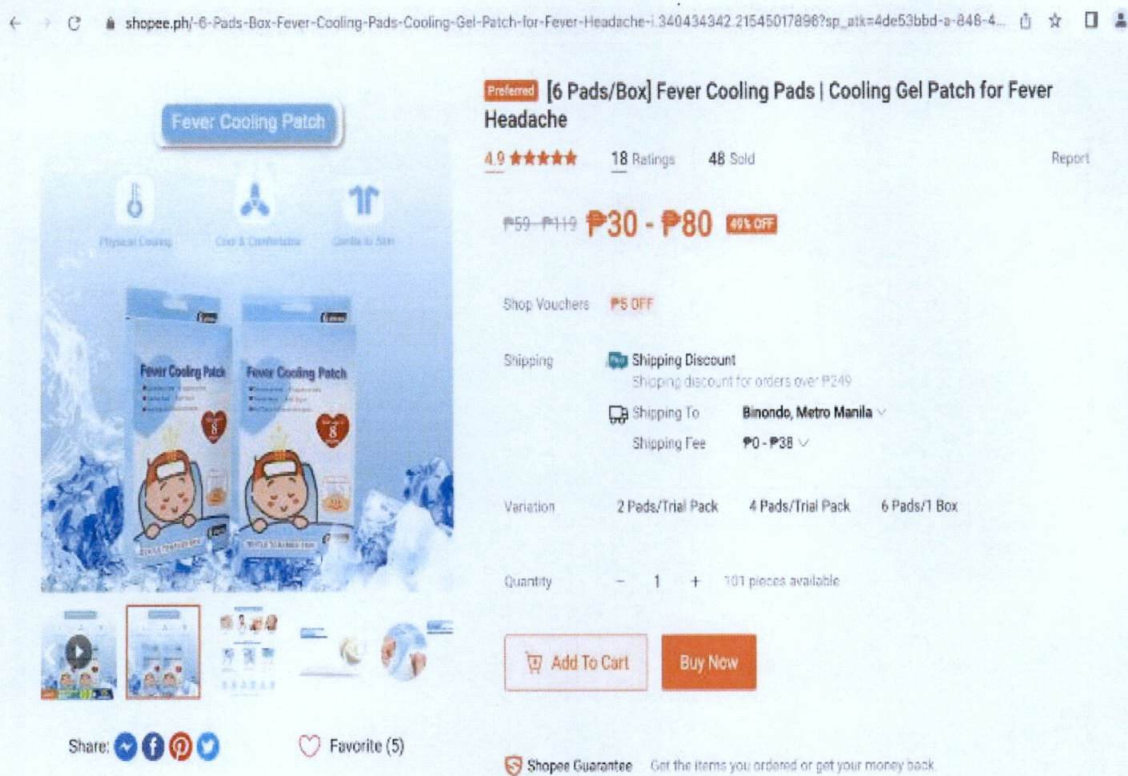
shopee.ph/-6-Pads-Box-Fever-Cooling-Pads-Cooling-Gel-Patch-for-Fever-Headache-i.340434342.21545017896?sp_atk=4de53bbd-a-848-4...

Fever Cooling Patch

Physical Cooling Cool & Comfortable Gentle to Skin

Fever Cooling Patch

Fever Cooling Patch

8

8

Share:

Favorite (5)

Preferred [6 Pads/Box] Fever Cooling Pads | Cooling Gel Patch for Fever Headache

4.9 ★★★★★ 18 Ratings 48 Sold Report

₱59 - ₱119 ₱30 - ₱80 40% OFF

Shop Vouchers ₱5 OFF

Shipping Shipping Discount
Shipping discount for orders over ₱249
Shipping To Binondo, Metro Manila
Shipping Fee ₱0 - ₱38

Variation 2 Pads/Trial Pack 4 Pads/Trial Pack 6 Pads/1 Box

Quantity − 1 + 101 pieces available

Add To Cart Buy Now

Shopee Guarantee Get the items you ordered or get your money back